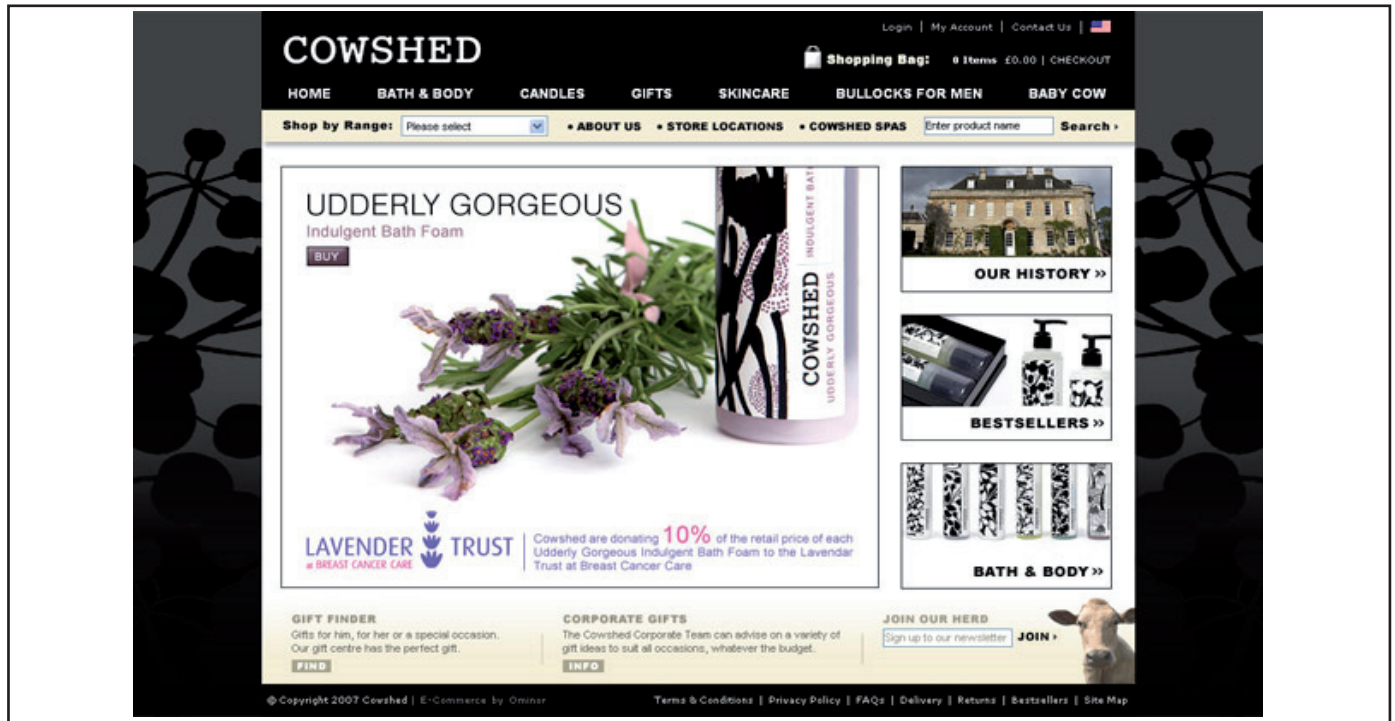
Login | My Account | Contact Us |

COWSHED

Shopping Bag: 0 Items £0.00 | CHECKOUT

HOME BATH & BODY CANDLES GIFTS SKINCARE BULLOCKS FOR MEN BABY COW

Shop by Range: Please select • ABOUT US • STORE LOCATIONS • COWSHED SPAS Enter product name Search ›

UDDERLY GORGEOUS
Indulgent Bath Foam
BUY

COWSHED UDDERLY GORGEOUS INDULGENT BATH

LAVENDER TRUST at BREAST CANCER CARE

Cowshed are donating 10% of the retail price of each Udderly Gorgeous Indulgent Bath Foam to the Lavendar Trust at Breast Cancer Care

OUR HISTORY »

BESTSELLERS »

BATH & BODY »

GIFT FINDER
Gifts for him, for her or a special occasion. Our gift centre has the perfect gift.
FIND

CORPORATE GIFTS
The Cowshed Corporate Team can advise on a variety of gift ideas to suit all occasions, whatever the budget.
INFO

JOIN OUR HERD
Sign up to our newsletter JOIN ›

© Copyright 2007 Cowshed | E-Commerce by Ominor

Terms & Conditions | Privacy Policy | FAQs | Delivery | Returns | Bestsellers | Site Map